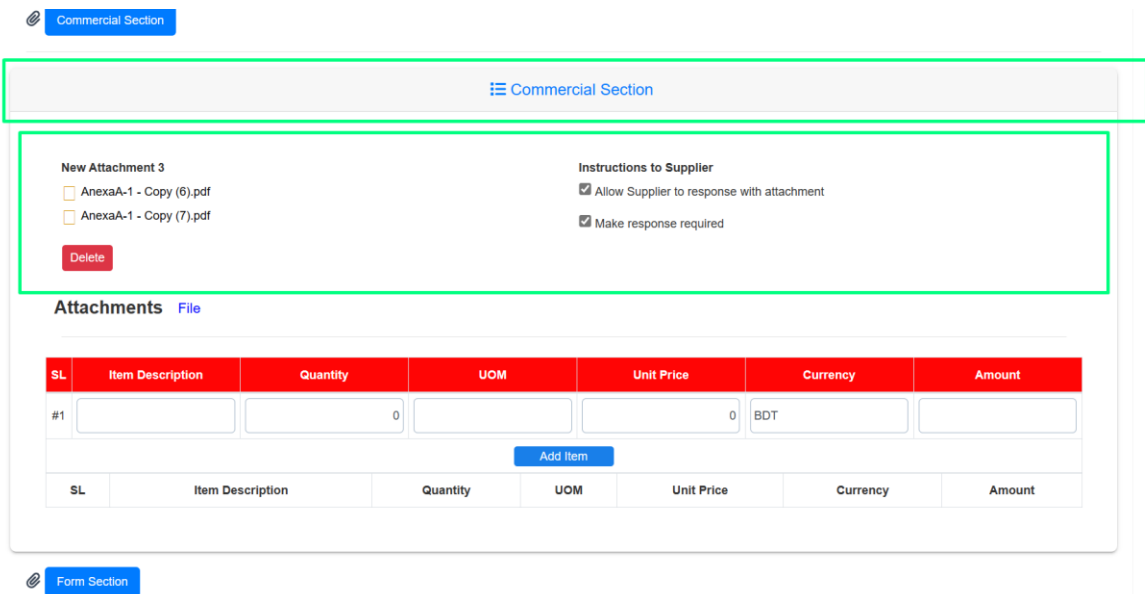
Commercial Section

Commercial Section

New Attachment 3

AnexaA-1 - Copy (6).pdf

AnexaA-1 - Copy (7).pdf

Delete

Instructions to Supplier

Allow Supplier to response with attachment

Make response required

Attachments File

| SL | Item Description | Quantity | UOM | Unit Price | Currency | Amount |
|---|---|---|---|---|---|---|
| #1 | | 0 | | 0 | BDT | |

Add Item

| SL | Item Description | Quantity | UOM | Unit Price | Currency | Amount |
|---|---|---|---|---|---|---|

Form Section